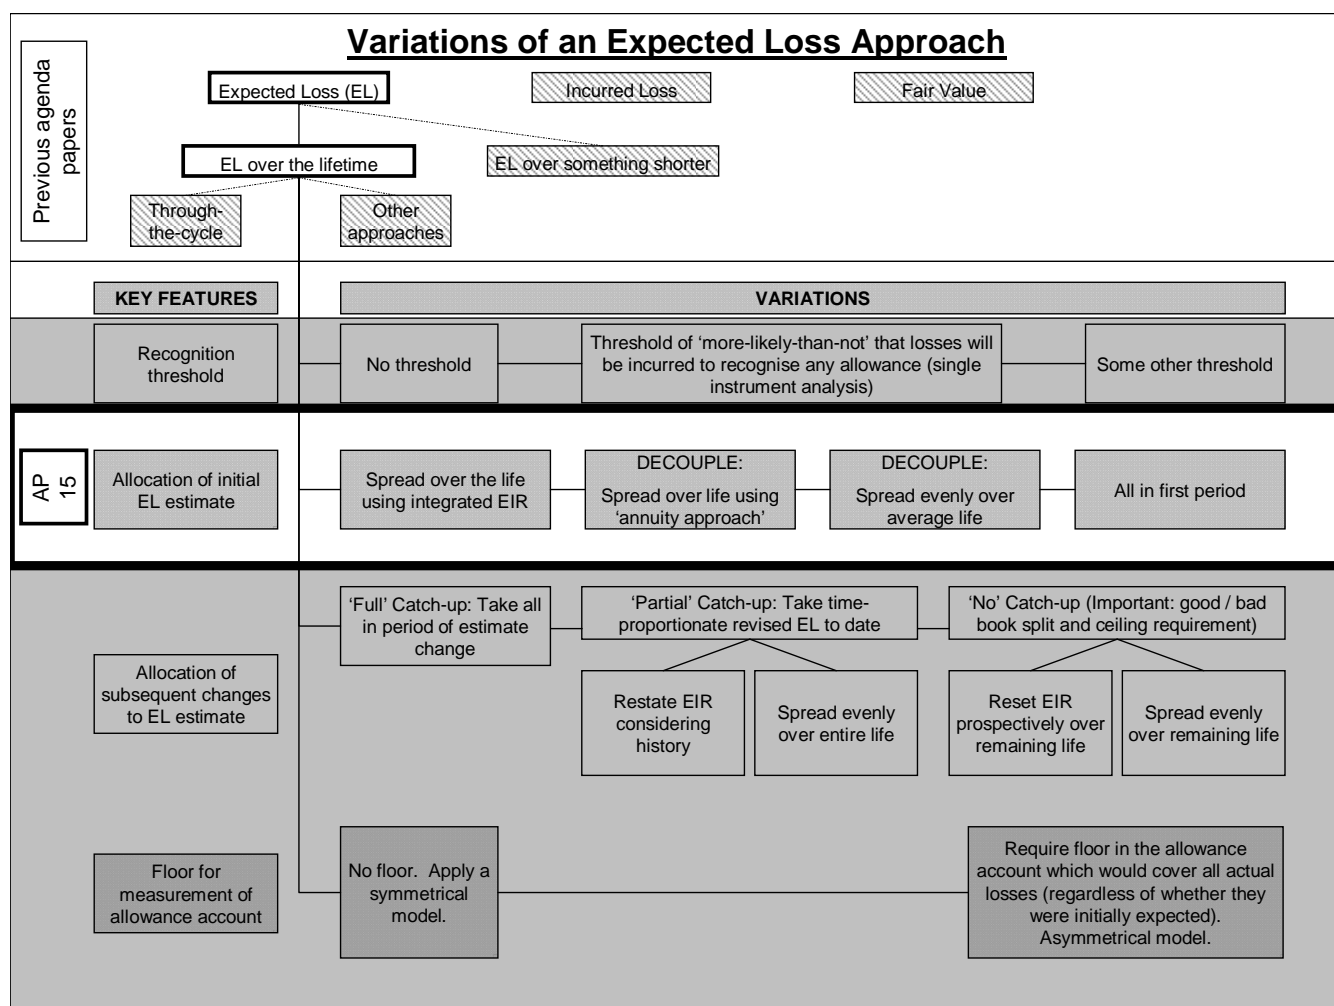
Previous agenda papers

Variations of an Expected Loss Approach

Expected Loss (EL)

Incurred Loss

Fair Value

EL over the lifetime

EL over something shorter

Through-the-cycle

Other approaches

KEY FEATURES

VARIATIONS

Recognition threshold

No threshold

Threshold of 'more-likely-than-not' that losses will be incurred to recognise any allowance (single instrument analysis)

Some other threshold

AP 15

Allocation of initial EL estimate

Spread over the life using integrated EIR

DECOUPLE: Spread over life using 'annuity approach'

DECOUPLE: Spread evenly over average life

All in first period

Allocation of subsequent changes to EL estimate

'Full' Catch-up: Take all in period of estimate change

'Partial' Catch-up: Take time-proportionate revised EL to date

'No' Catch-up (Important: good / bad book split and ceiling requirement)

Restate EIR considering history

Spread evenly over entire life

Reset EIR prospectively over remaining life

Spread evenly over remaining life

Floor for measurement of allowance account

No floor. Apply a symmetrical model.

Require floor in the allowance account which would cover all actual losses (regardless of whether they were initially expected). Asymmetrical model.